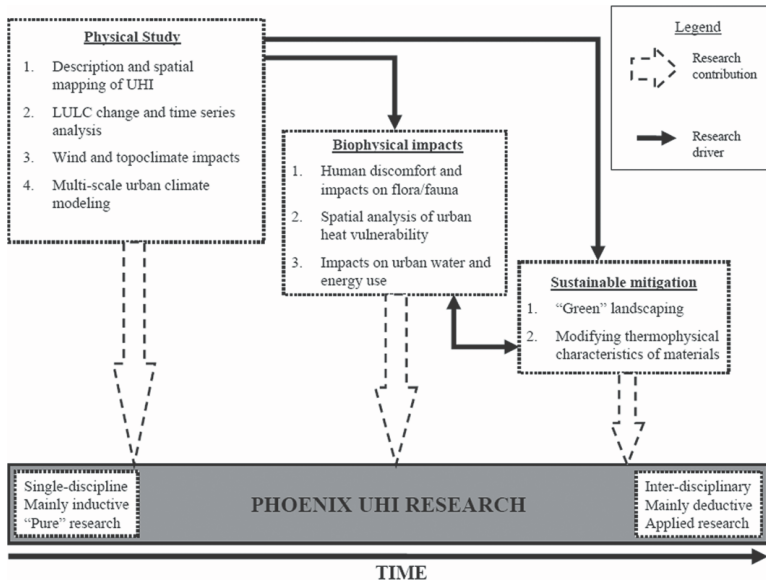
Physical Study

1. Description and spatial mapping of UHI
2. LULC change and time series analysis
3. Wind and topoclimate impacts
4. Multi-scale urban climate modeling

Legend

Research contribution

Research driver

Biophysical impacts

1. Human discomfort and impacts on flora/fauna
2. Spatial analysis of urban heat vulnerability
3. Impacts on urban water and energy use

Sustainable mitigation

1. "Green" landscaping
2. Modifying thermophysical characteristics of materials

Single-discipline
Mainly inductive
"Pure" research

PHOENIX UHI RESEARCH

Inter-disciplinary
Mainly deductive
Applied research

TIME